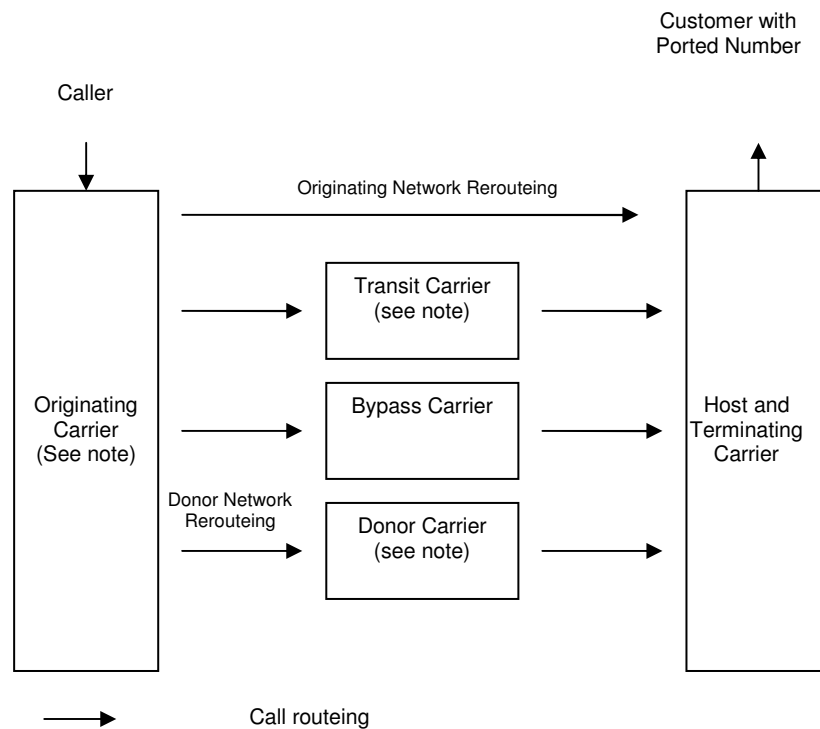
Customer with Ported Number

Caller

Originating Network Rerouteing

Transit Carrier (see note)

Originating Carrier (See note)

Bypass Carrier

Host and Terminating Carrier

Donor Network Rerouteing

Donor Carrier (see note)

Call routeing